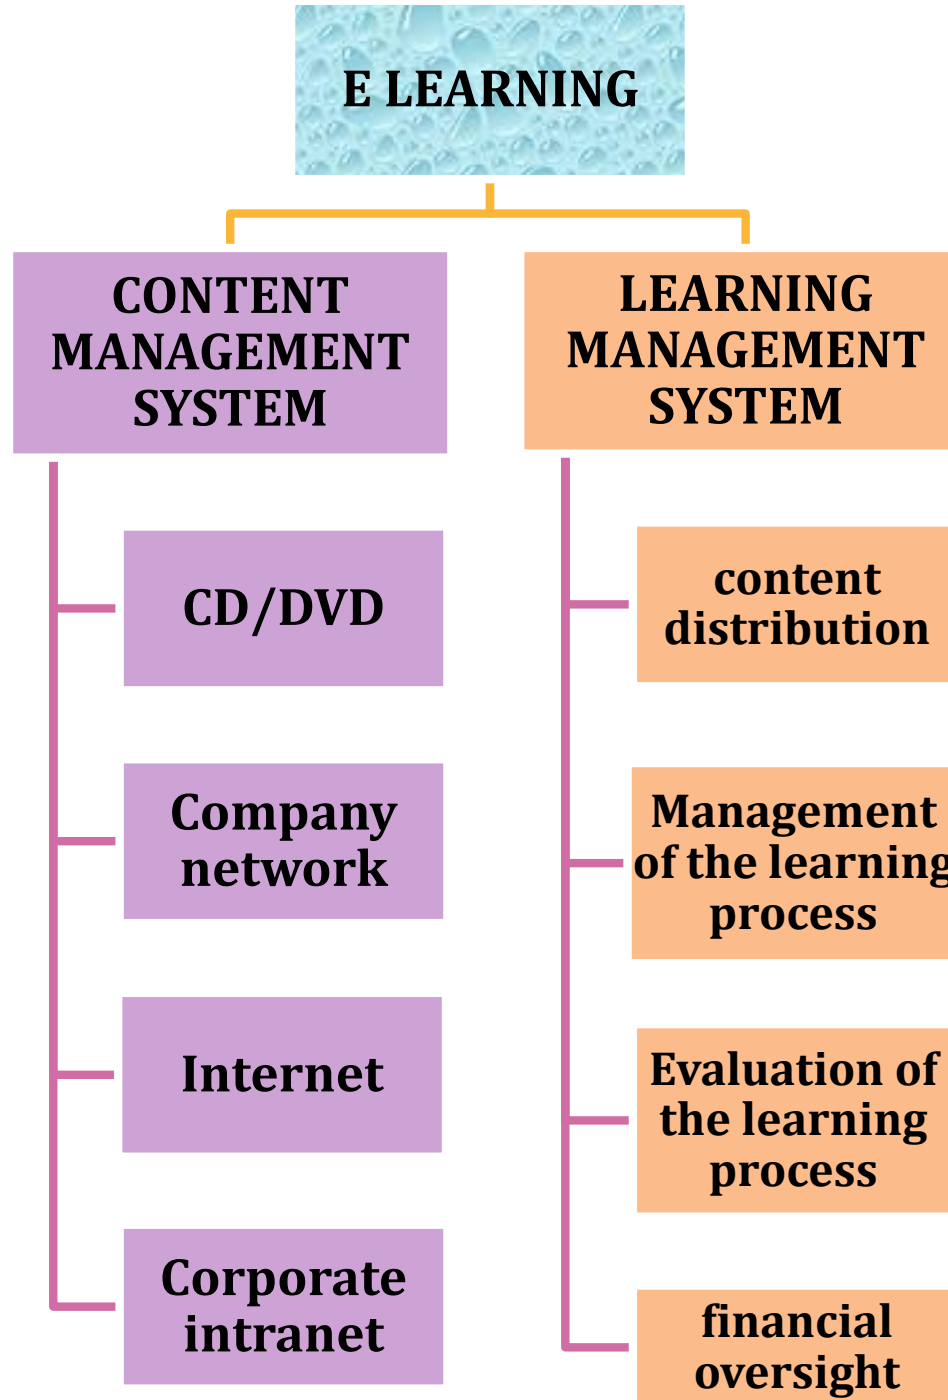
E LEARNING

CONTENT MANAGEMENT SYSTEM

CD/DVD

Company network

Internet

Corporate intranet

LEARNING MANAGEMENT SYSTEM

content distribution

Management of the learning process

Evaluation of the learning process

financial oversight